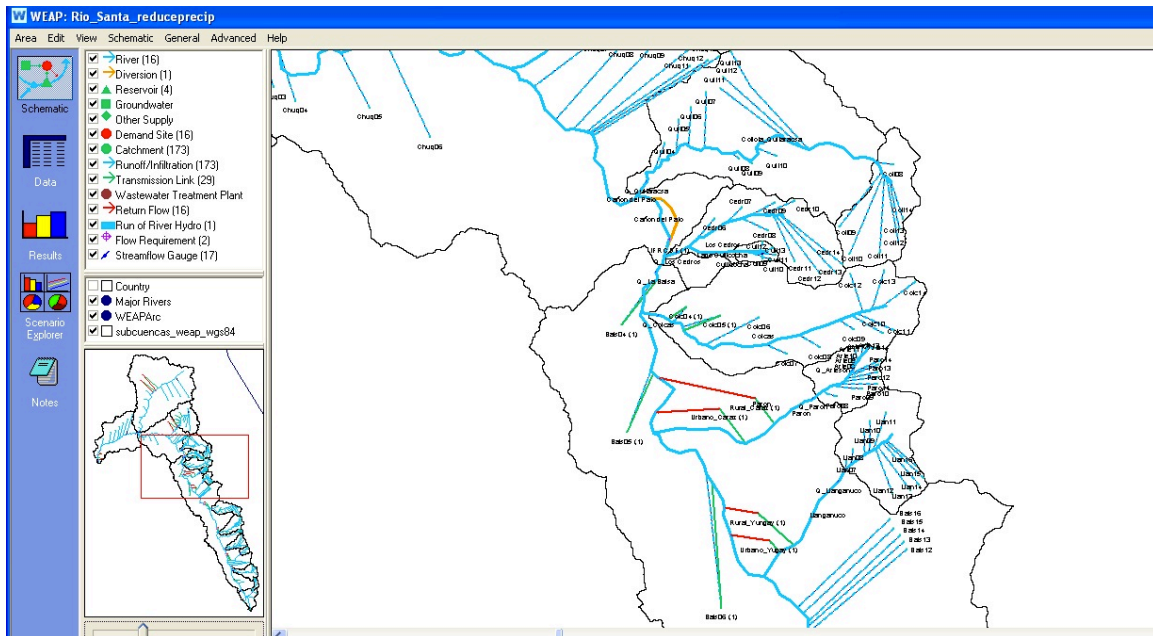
WEAP: Rio_Santa_reduceprecip

Area Edit View Schematic General Advanced Help

Schematic

Data

Results

Scenario Explorer

Notes

River (16)
Diversion (1)
Reservoir (4)
Groundwater
Other Supply
Demand Site (16)
Catchment (173)
Runoff/Infiltration (173)
Transmission Link (29)
Wastewater Treatment Plant
Return Flow (16)
Run of River Hydro (1)
Flow Requirement (2)
Streamflow Gauge (17)

Country
Major Rivers
WEAPArc
subcuencas_weap_wgs84

Chuq03 Chuq04 Chuq05 Chuq06 Chuq08 Chuq09 Chuq12 Chuq11 Quil10 Quil12 Quil11 Quil07 Quil06 Quil05 Quil04 Quil08 Quil09 Quil10 Colcas_Quillcay Colc08

Q_Quitaracsa Cañon del Pato Cañon del Pato

Cedr07 Cedr09 Cedr10 Cedr06 Cedr08 Los Cedros Quil13 Cedr14 Colc09 Colc11 Colc12 Cedr11 Cedr12 Cedr13 Colc12 Colc13 Colc1

Q_La Balsa Baldo4 (1) Q_Colcas Colc05 (1) Colc06 Colcas Colc10 Colc11 Colc07 Q_Paron Paron Paron Paro10

Rural_Caraz (1) Urbano_Caraz (1) Bald5 (1)

Llan11 Llan10 Llan09 Llan08 Llan07 Llan12 Llan13 Llan14 Llan15 Llan16 Q_Llanganuco Llanganuco

Bald16 Bald15 Bald14 Bald13 Bald12

Rural_Yungay (1) Urbano_Yugay (1)

Bald06 (1)